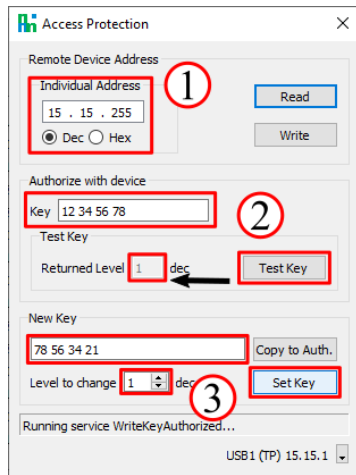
Access Protection

Remote Device Address

Individual Address

15 . 15 . 255

Dec Hex

1

Read

Write

Authorize with device

Key 12 34 56 78

2

Test Key

Returned Level 1 dec

Test Key

New Key

78 56 34 21

Copy to Auth.

Level to change 1 dec

3

Set Key

Running service WriteKeyAuthorized...

USB1 (TP) 15.15.1